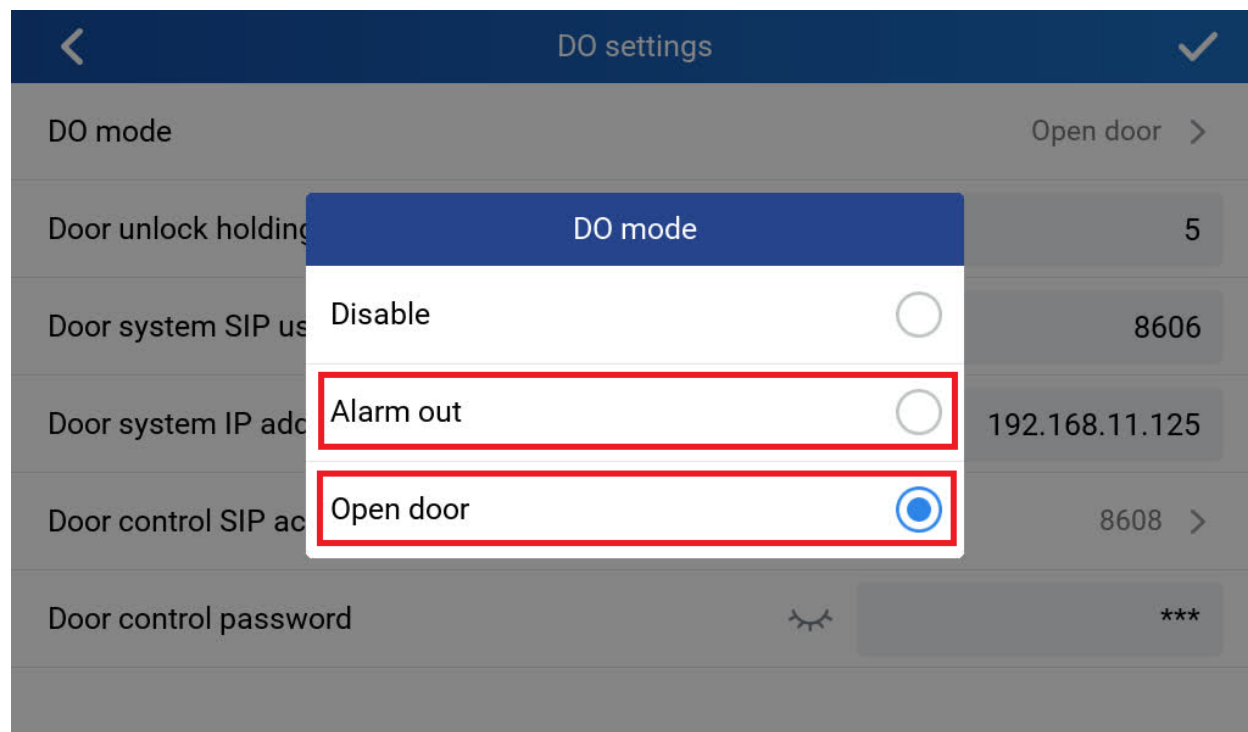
DO settings

DO mode Open door

Door unlock holding 5

Door system SIP us 8606

Door system IP add 192.168.11.125

Door control SIP ac 8608

Door control password ***

DO mode

Disable

Alarm out

Open door